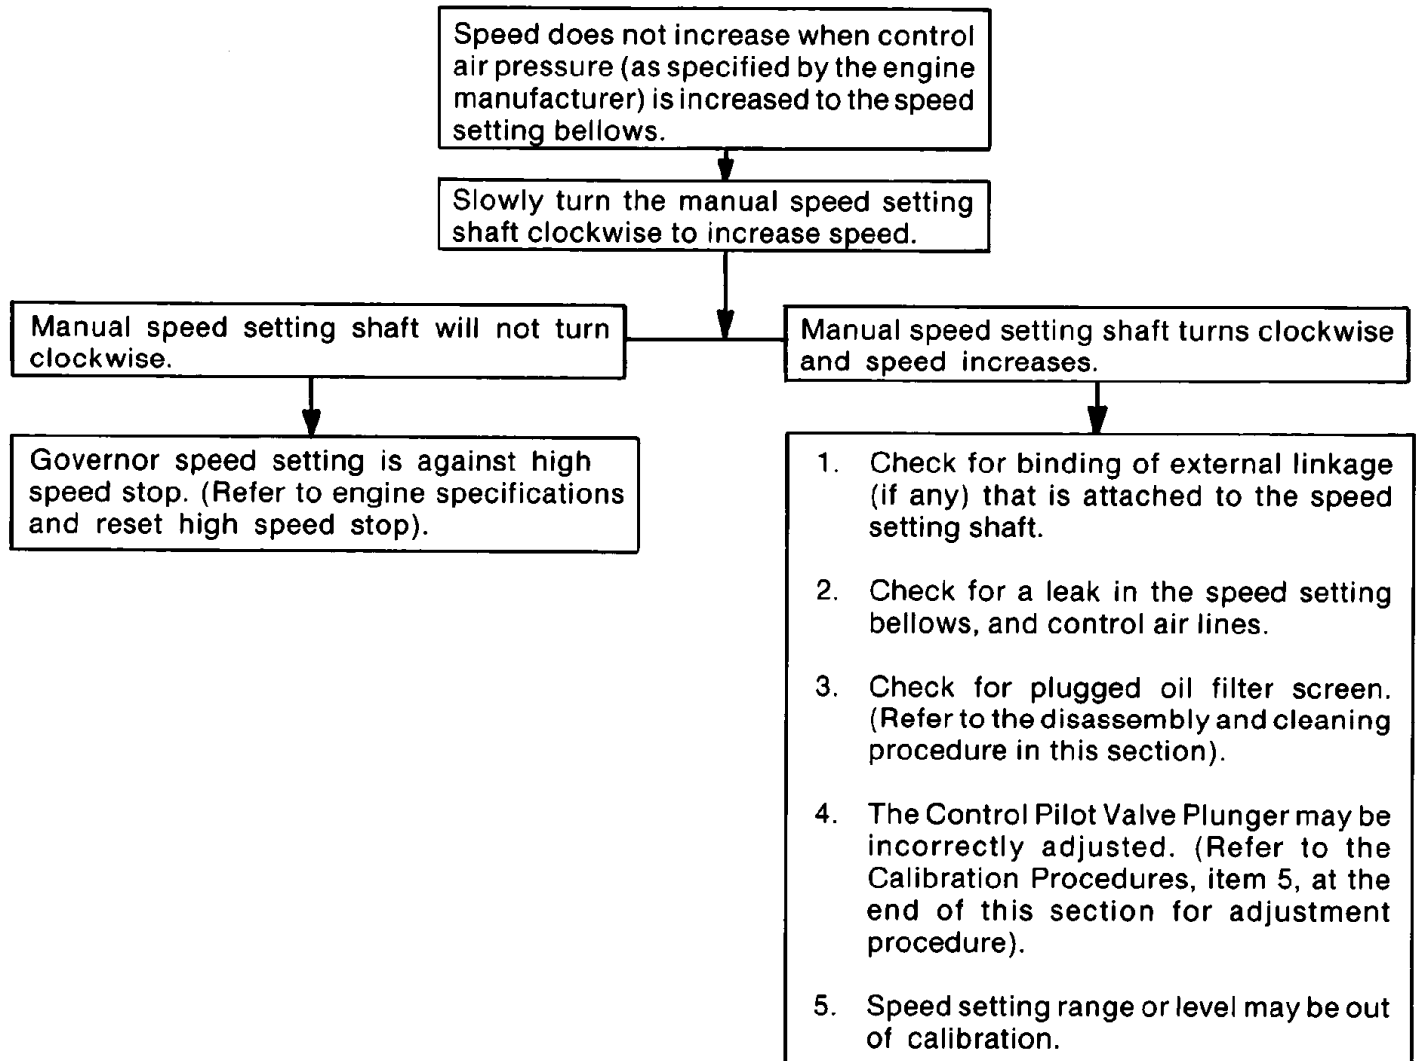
Speed does not increase when control air pressure (as specified by the engine manufacturer) is increased to the speed setting bellows.

Slowly turn the manual speed setting shaft clockwise to increase speed.

Manual speed setting shaft will not turn clockwise.

Governor speed setting is against high speed stop. (Refer to engine specifications and reset high speed stop).

Manual speed setting shaft turns clockwise and speed increases.

1. Check for binding of external linkage (if any) that is attached to the speed setting shaft.

2. Check for a leak in the speed setting bellows, and control air lines.

3. Check for plugged oil filter screen. (Refer to the disassembly and cleaning procedure in this section).

4. The Control Pilot Valve Plunger may be incorrectly adjusted. (Refer to the Calibration Procedures, item 5, at the end of this section for adjustment procedure).

5. Speed setting range or level may be out of calibration.